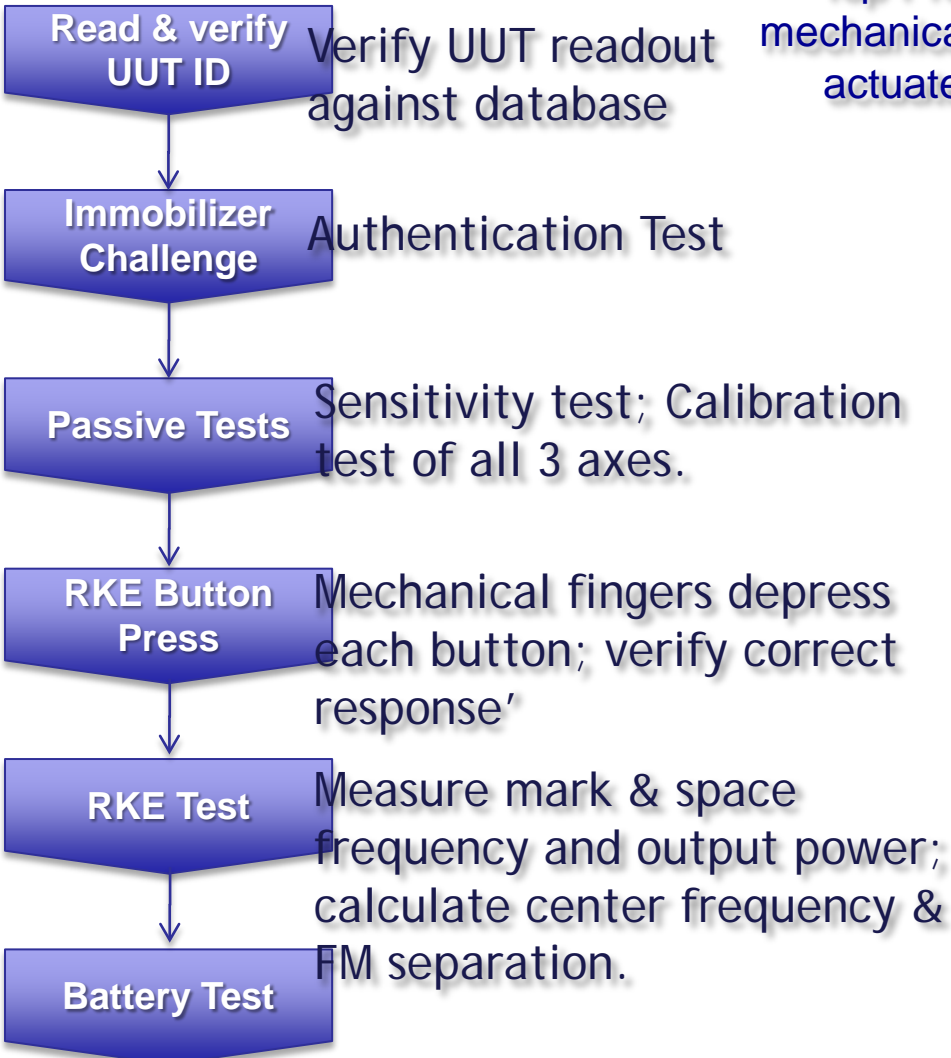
Read & verify UUT ID

Verify UUT readout against database

mechanica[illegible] actuate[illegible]

Immobilizer Challenge

Authentication Test

Passive Tests

Sensitivity test; Calibration test of all 3 axes.

RKE Button Press

Mechanical fingers depress each button; verify correct response'

RKE Test

Measure mark & space frequency and output power; calculate center frequency & FM separation.

Battery Test